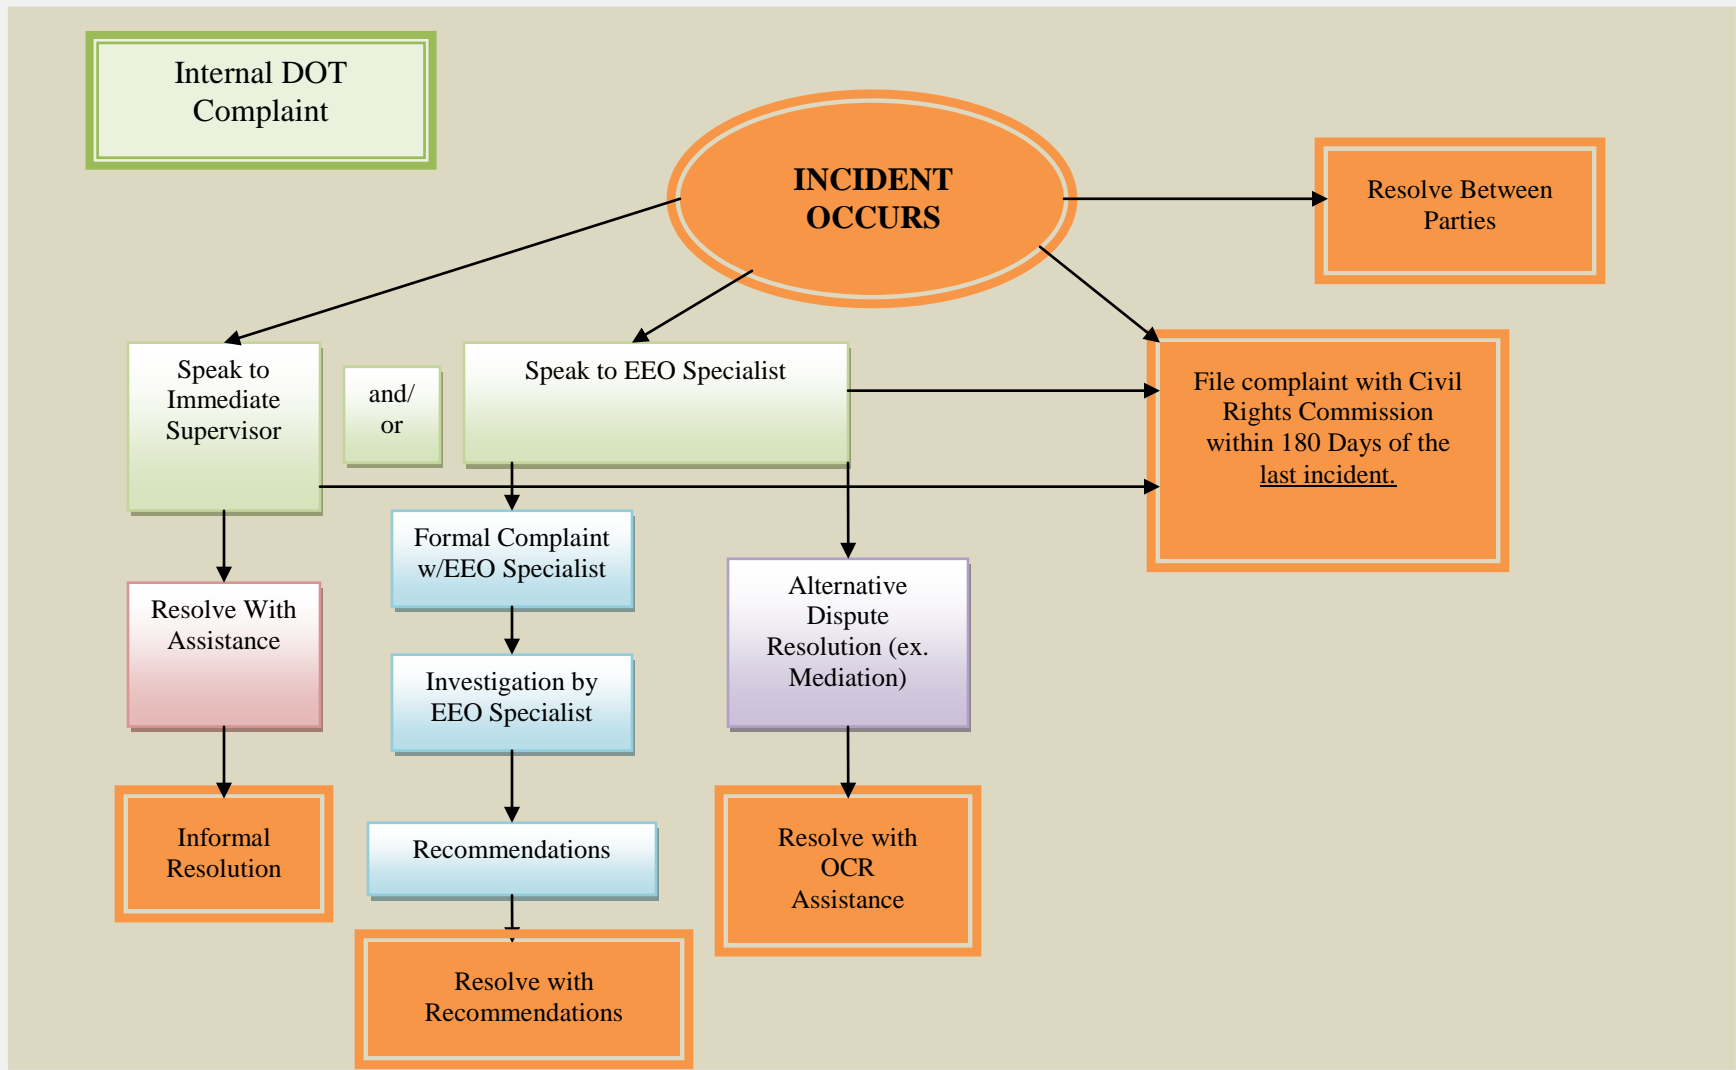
Internal DOT Complaint

INCIDENT OCCURS

Resolve Between Parties

Speak to Immediate Supervisor

and/ or

Speak to EEO Specialist

File complaint with Civil Rights Commission within 180 Days of the last incident.

Formal Complaint w/EEO Specialist

Resolve With Assistance

Alternative Dispute Resolution (ex. Mediation)

Investigation by EEO Specialist

Informal Resolution

Recommendations

Resolve with OCR Assistance

Resolve with Recommendations